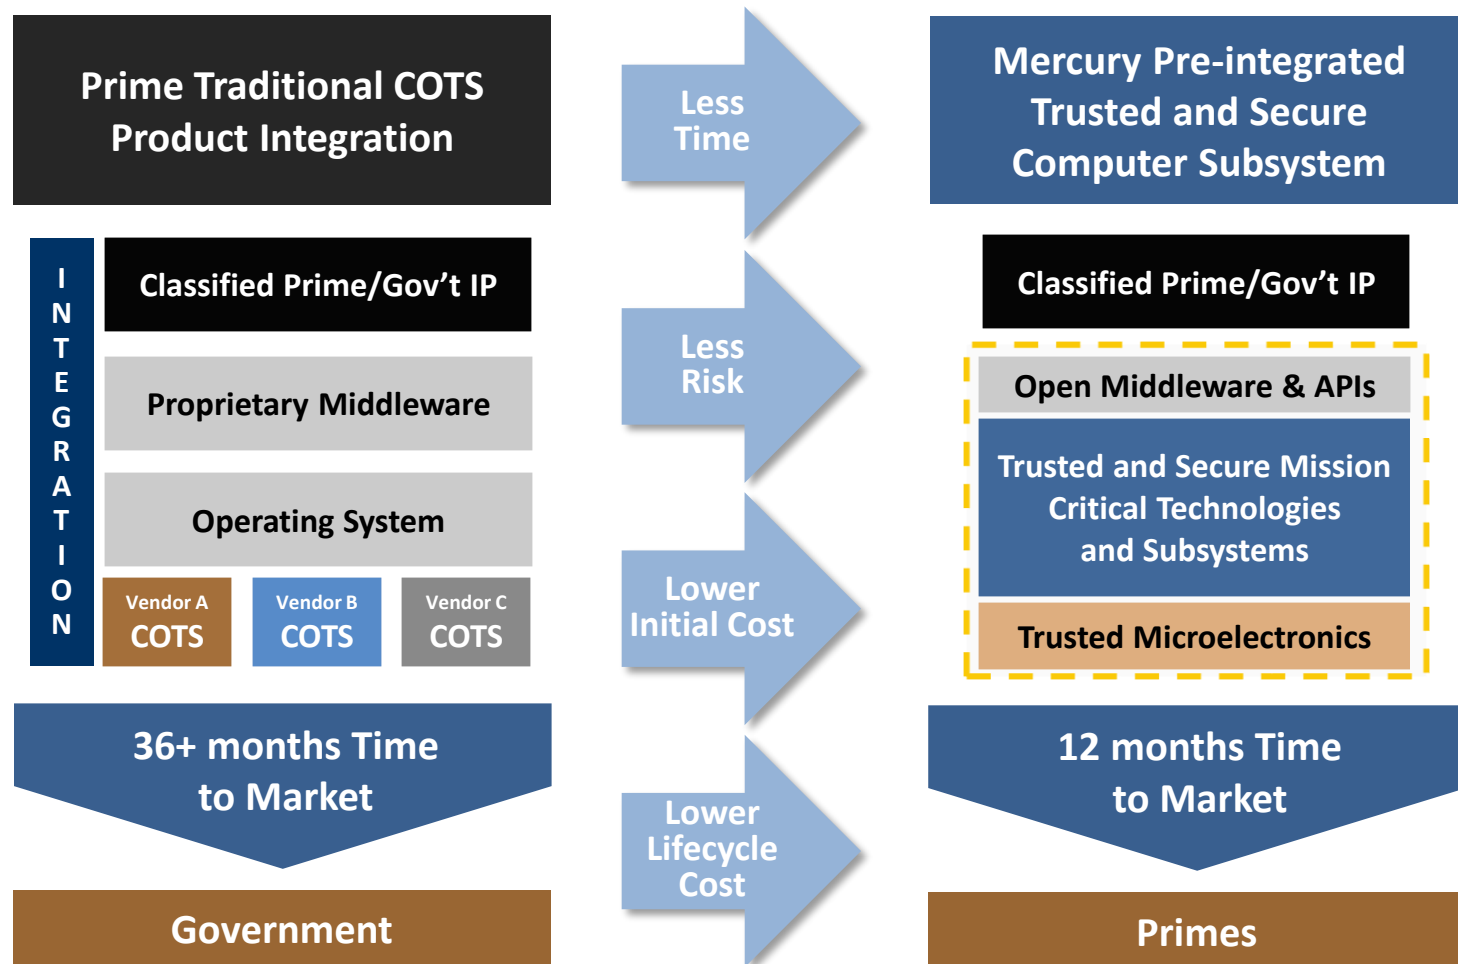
Prime Traditional COTS Product Integration

INTEGRATION

Classified Prime/Gov't IP

Proprietary Middleware

Operating System

Vendor A COTS

Vendor B COTS

Vendor C COTS

36+ months Time to Market

Government

Less Time

Less Risk

Lower Initial Cost

Lower Lifecycle Cost

Mercury Pre-integrated Trusted and Secure Computer Subsystem

Classified Prime/Gov't IP

Open Middleware & APIs

Trusted and Secure Mission Critical Technologies and Subsystems

Trusted Microelectronics

12 months Time to Market

Primes